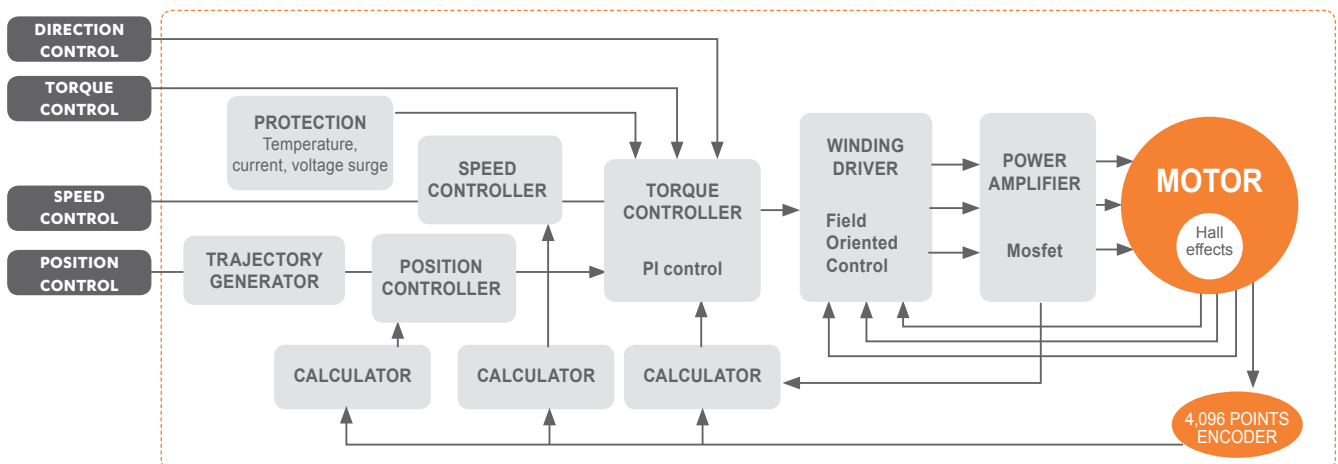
DIRECTION CONTROL

TORQUE CONTROL

SPEED CONTROL

POSITION CONTROL

PROTECTION
Temperature, current, voltage surge

SPEED CONTROLLER

TRAJECTORY GENERATOR

POSITION CONTROLLER

TORQUE CONTROLLER

PI control

WINDING DRIVER

Field Oriented Control

POWER AMPLIFIER

Mosfet

MOTOR

Hall effects

CALCULATOR

CALCULATOR

CALCULATOR

4,096 POINTS ENCODER